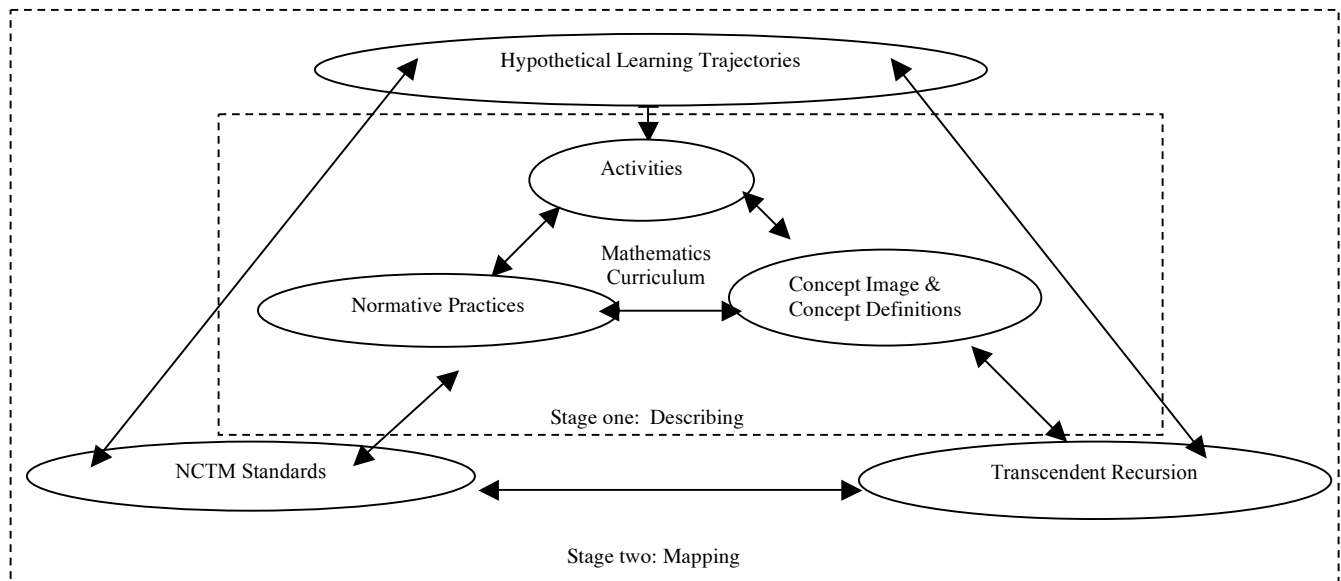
Hypothetical Learning Trajectories

Activities

Mathematics Curriculum

Normative Practices

Concept Image & Concept Definitions

Stage one: Describing

NCTM Standards

Transcendent Recursion

Stage two: Mapping